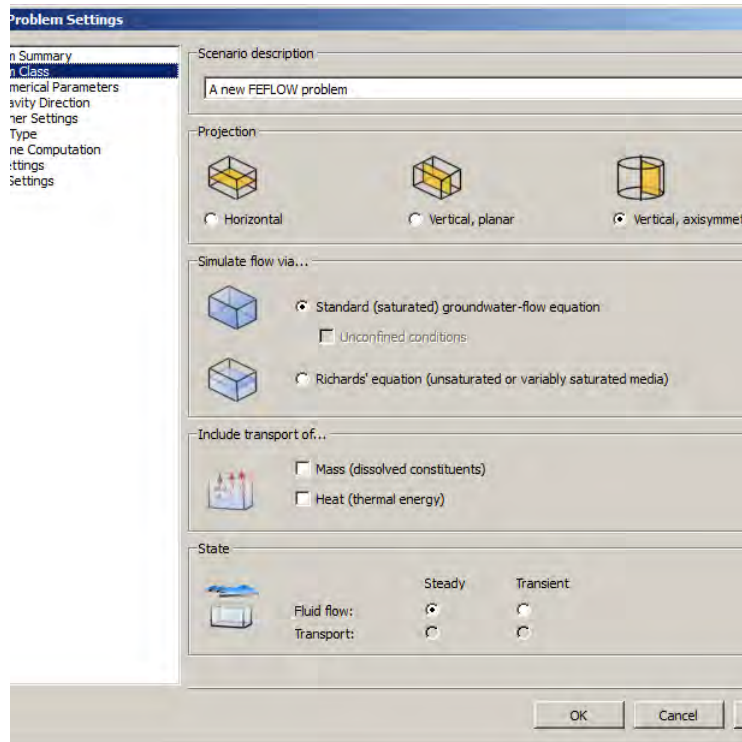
Problem Settings

n Summary
n Class
merical Parameters
avity Direction
ner Settings
Type
ne Computation
ttings
Settings

Scenario description

A new FEFLOW problem

Projection

Horizontal

Vertical, planar

Vertical, axisymmet

Simulate flow via...

Standard (saturated) groundwater-flow equation

Unconfined conditions

Richards' equation (unsaturated or variably saturated media)

Include transport of...

Mass (dissolved constituents)

Heat (thermal energy)

State

| | Steady | Transient |
|---|---|---|
| Fluid flow: | | |
| Transport: | | |

OK

Cancel